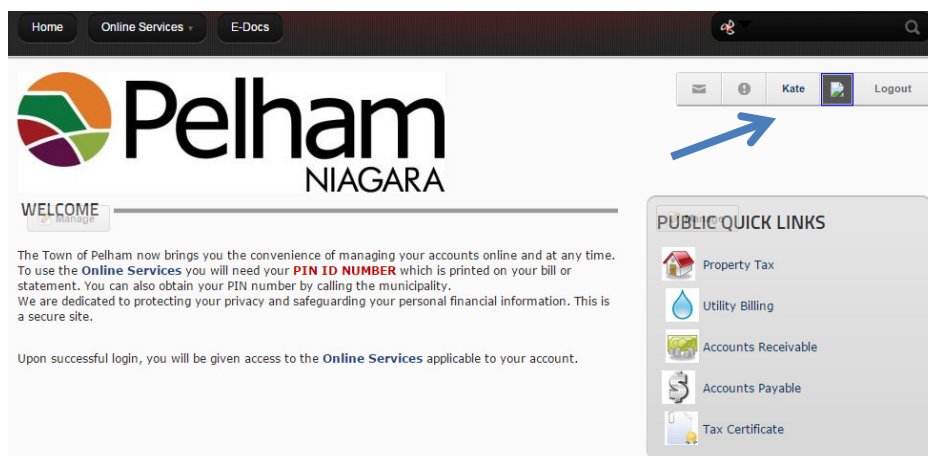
Home Online Services ▾ E-Docs

Kate Logout

Pelham NIAGARA

WELCOME

Manage

The Town of Pelham now brings you the convenience of managing your accounts online and at any time. To use the **Online Services** you will need your **PIN ID NUMBER** which is printed on your bill or statement. You can also obtain your PIN number by calling the municipality.
We are dedicated to protecting your privacy and safeguarding your personal financial information. This is a secure site.

Upon successful login, you will be given access to the **Online Services** applicable to your account.

PUBLIC QUICK LINKS

Property Tax

Utility Billing

Accounts Receivable

Accounts Payable

Tax Certificate